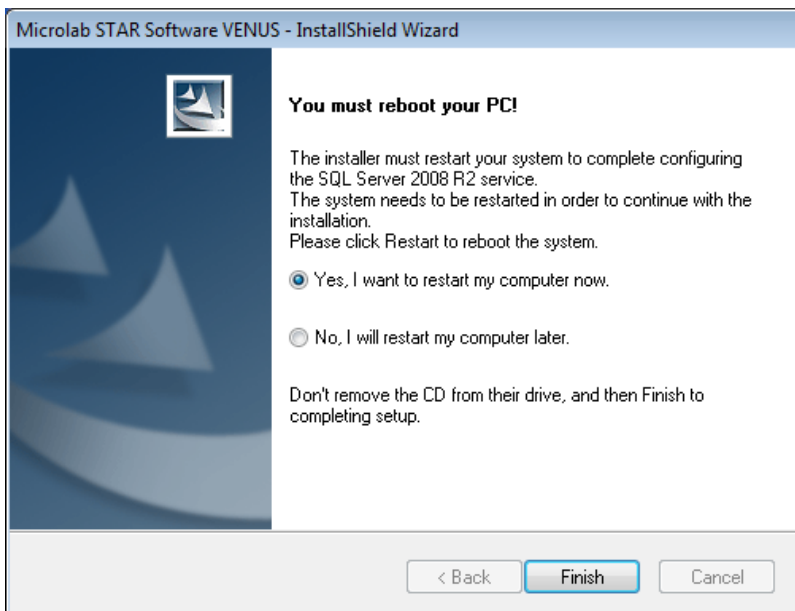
Microlab STAR Software VENUS - InstallShield Wizard

You must reboot your PC!

The installer must restart your system to complete configuring the SQL Server 2008 R2 service.
The system needs to be restarted in order to continue with the installation.
Please click Restart to reboot the system.

Yes, I want to restart my computer now.

No, I will restart my computer later.

Don't remove the CD from their drive, and then Finish to completing setup.

< Back
Finish
Cancel